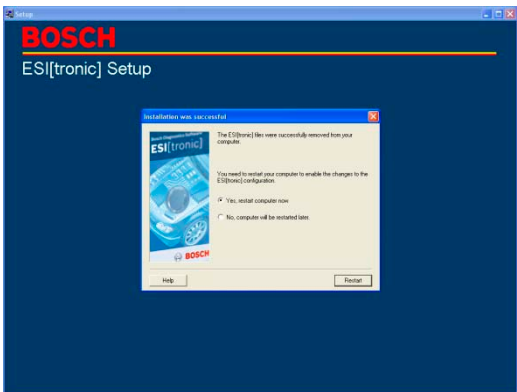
Setup

BOSCH

ESI[tronic] Setup

Installation was successful

ESI[tronic]

The ESI[tronic] files were successfully removed from your computer.

You need to restart your computer to enable the changes to the ESI[tronic] configuration.

Yes, restart computer now

No, computer will be restarted later.

BOSCH

Help

Restart